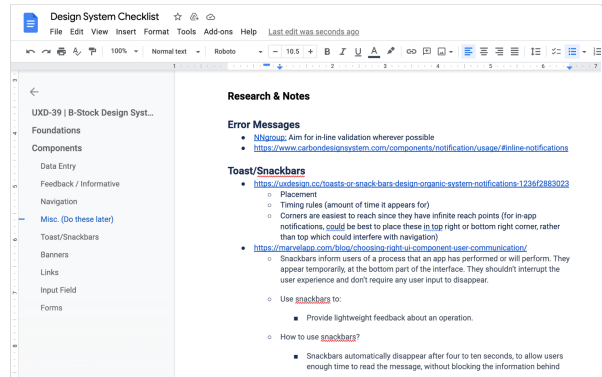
Design System Checklist
File Edit View Insert Format Tools Add-ons Help Last edit was seconds ago
100% Normal text Roboto 10.5 B I U A

UXD-39 | B-Stock Design Syst...
Foundations
Components
Data Entry
Feedback / Informative
Navigation
Misc. (Do these later)
Toast/Snackbars
Banners
Links
Input Field
Forms

Research & Notes

Error Messages
- NNgroup: Aim for in-line validation wherever possible
- https://www.carbondesignsystem.com/components/notification/usage/#inline-notifications

Toast/Snackbars
- https://uxdesign.cc/toasts-or-snack-bars-design-organic-system-notifications-1236f2883023
  - Placement
  - Timing rules (amount of time it appears for)
  - Corners are easiest to reach since they have infinite reach points (for in-app notifications, could be best to place these in top right or bottom right corner, rather than top which could interfere with navigation)
- https://marvelapp.com/blog/choosing-right-ui-component-user-communication/
  - Snackbars inform users of a process that an app has performed or will perform. They appear temporarily, at the bottom part of the interface. They shouldn't interrupt the user experience and don't require any user input to disappear.
  - Use snackbars to:
    - Provide lightweight feedback about an operation.
  - How to use snackbars?
    - Snackbars automatically disappear after four to ten seconds, to allow users enough time to read the message, without blocking the information behind